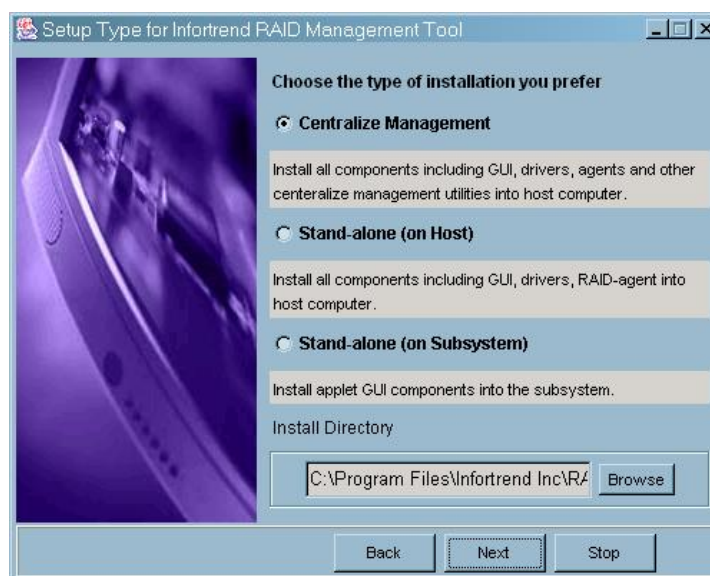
Setup Type for Infortrend RAID Management Tool

Choose the type of installation you prefer

Centralize Management

Install all components including GUI, drivers, agents and other centeralize management utilities into host computer.

Stand-alone (on Host)

Install all components including GUI, drivers, RAID-agent into host computer.

Stand-alone (on Subsystem)

Install applet GUI components into the subsystem.

Install Directory

C:\Program Files\Infortrend Inc\R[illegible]

Browse

Back

Next

Stop